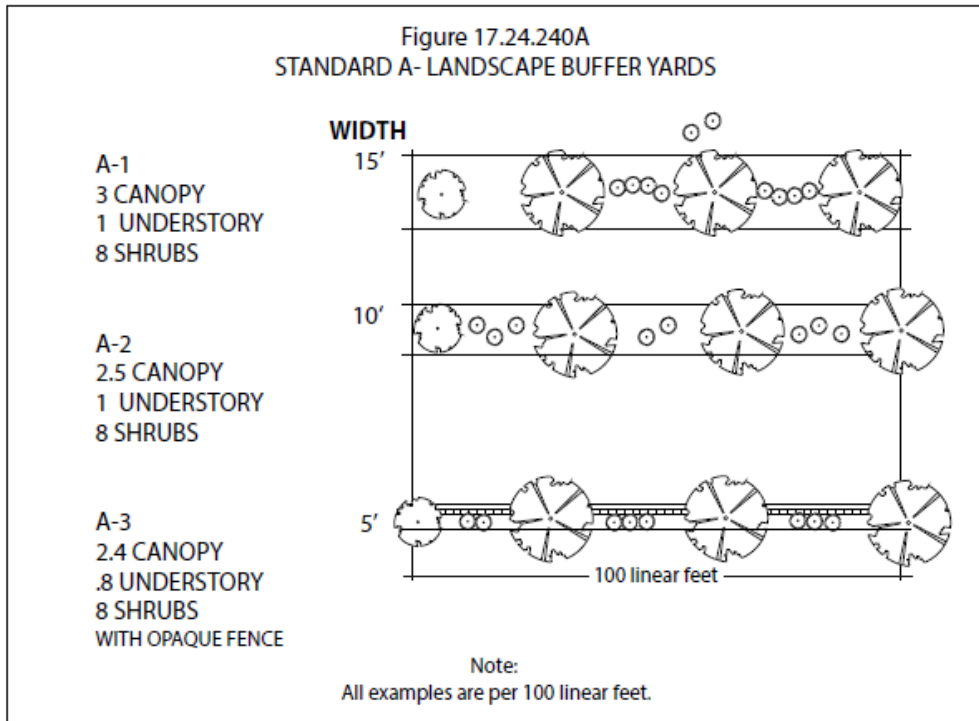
Figure 17.24.240A
STANDARD A- LANDSCAPE BUFFER YARDS

WIDTH

A-1
3 CANOPY
1 UNDERSTORY
8 SHRUBS

15′

10′

A-2
2.5 CANOPY
1 UNDERSTORY
8 SHRUBS

A-3
2.4 CANOPY
.8 UNDERSTORY
8 SHRUBS
WITH OPAQUE FENCE

5′

100 linear feet

Note:
All examples are per 100 linear feet.